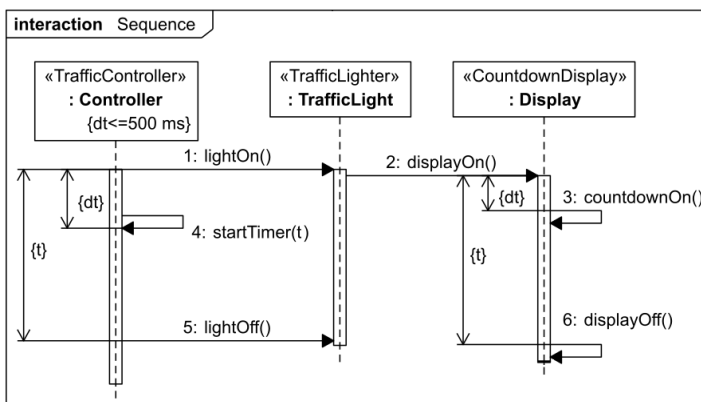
interaction Sequence

«TrafficController»
: Controller
{dt<=500 ms}

«TrafficLighter»
: TrafficLight

«CountdownDisplay»
: Display

1: lightOn()

2: displayOn()

{dt}

{dt}

3: countdownOn()

4: startTimer(t)

{t}

{t}

5: lightOff()

6: displayOff()